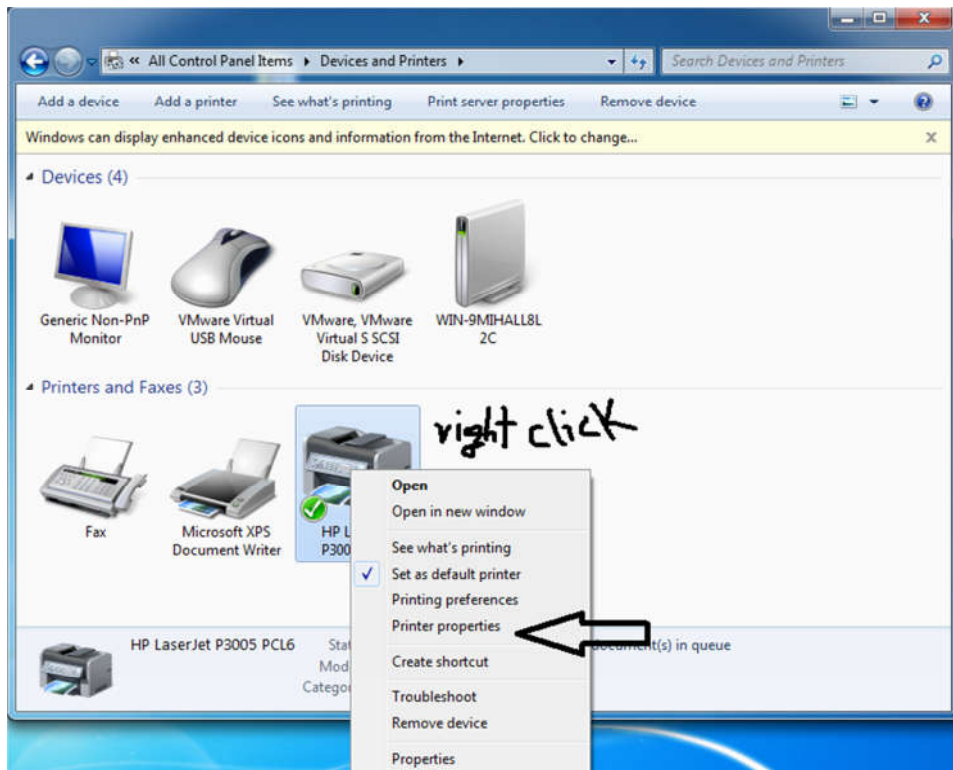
« All Control Panel Items ▸ Devices and Printers ▸

Search Devices and Printers

Add a device   Add a printer   See what's printing   Print server properties   Remove device

Windows can display enhanced device icons and information from the Internet. Click to change...

Devices (4)

Generic Non-PnP Monitor

VMware Virtual USB Mouse

VMware, VMware Virtual S SCSI Disk Device

WIN-9MIHALL8L2C

Printers and Faxes (3)

right click

Fax

Microsoft XPS Document Writer

HP L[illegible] P300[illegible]

Open
Open in new window
See what's printing
Set as default printer
Printing preferences
Printer properties
Create shortcut
Troubleshoot
Remove device
Properties

HP LaserJet P3005 PCL6   Sta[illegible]   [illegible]document(s) in queue
Mod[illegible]
Catego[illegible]